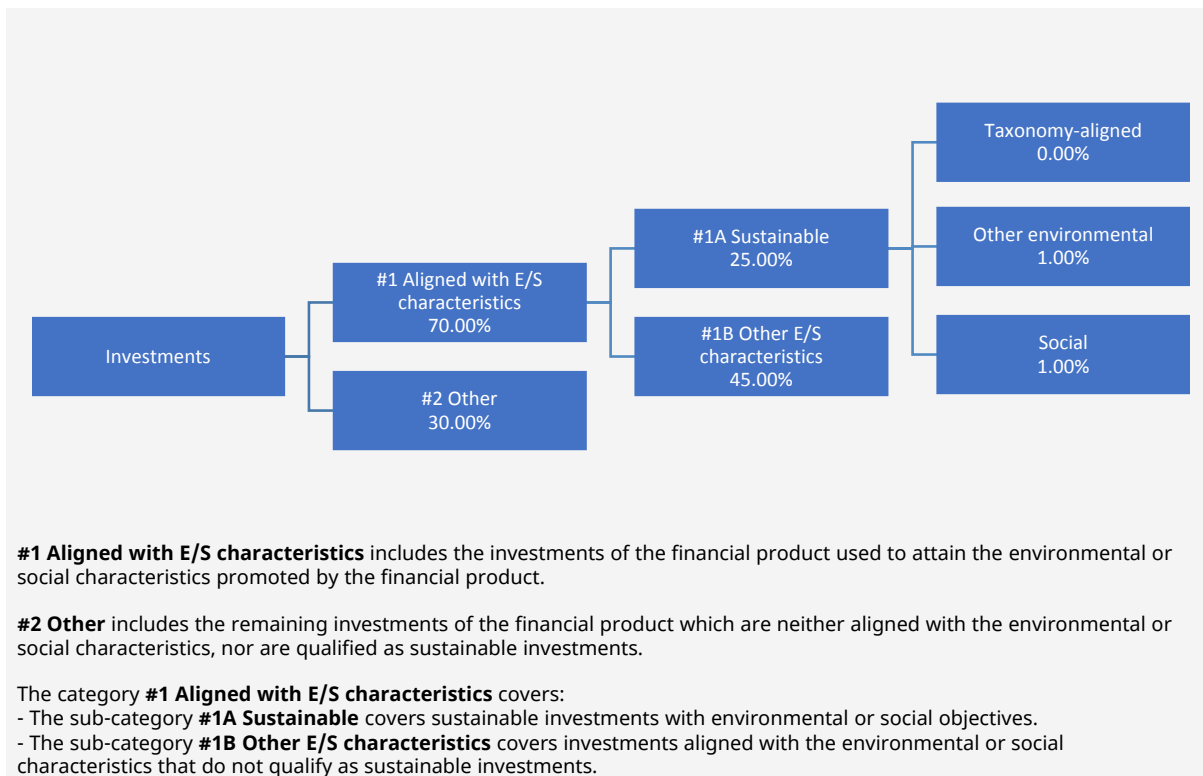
Investments

#1 Aligned with E/S characteristics
70.00%

#2 Other
30.00%

#1A Sustainable
25.00%

#1B Other E/S characteristics
45.00%

Taxonomy-aligned
0.00%

Other environmental
1.00%

Social
1.00%

**#1 Aligned with E/S characteristics** includes the investments of the financial product used to attain the environmental or social characteristics promoted by the financial product.

**#2 Other** includes the remaining investments of the financial product which are neither aligned with the environmental or social characteristics, nor are qualified as sustainable investments.

The category **#1 Aligned with E/S characteristics** covers:
- The sub-category **#1A Sustainable** covers sustainable investments with environmental or social objectives.
- The sub-category **#1B Other E/S characteristics** covers investments aligned with the environmental or social characteristics that do not qualify as sustainable investments.